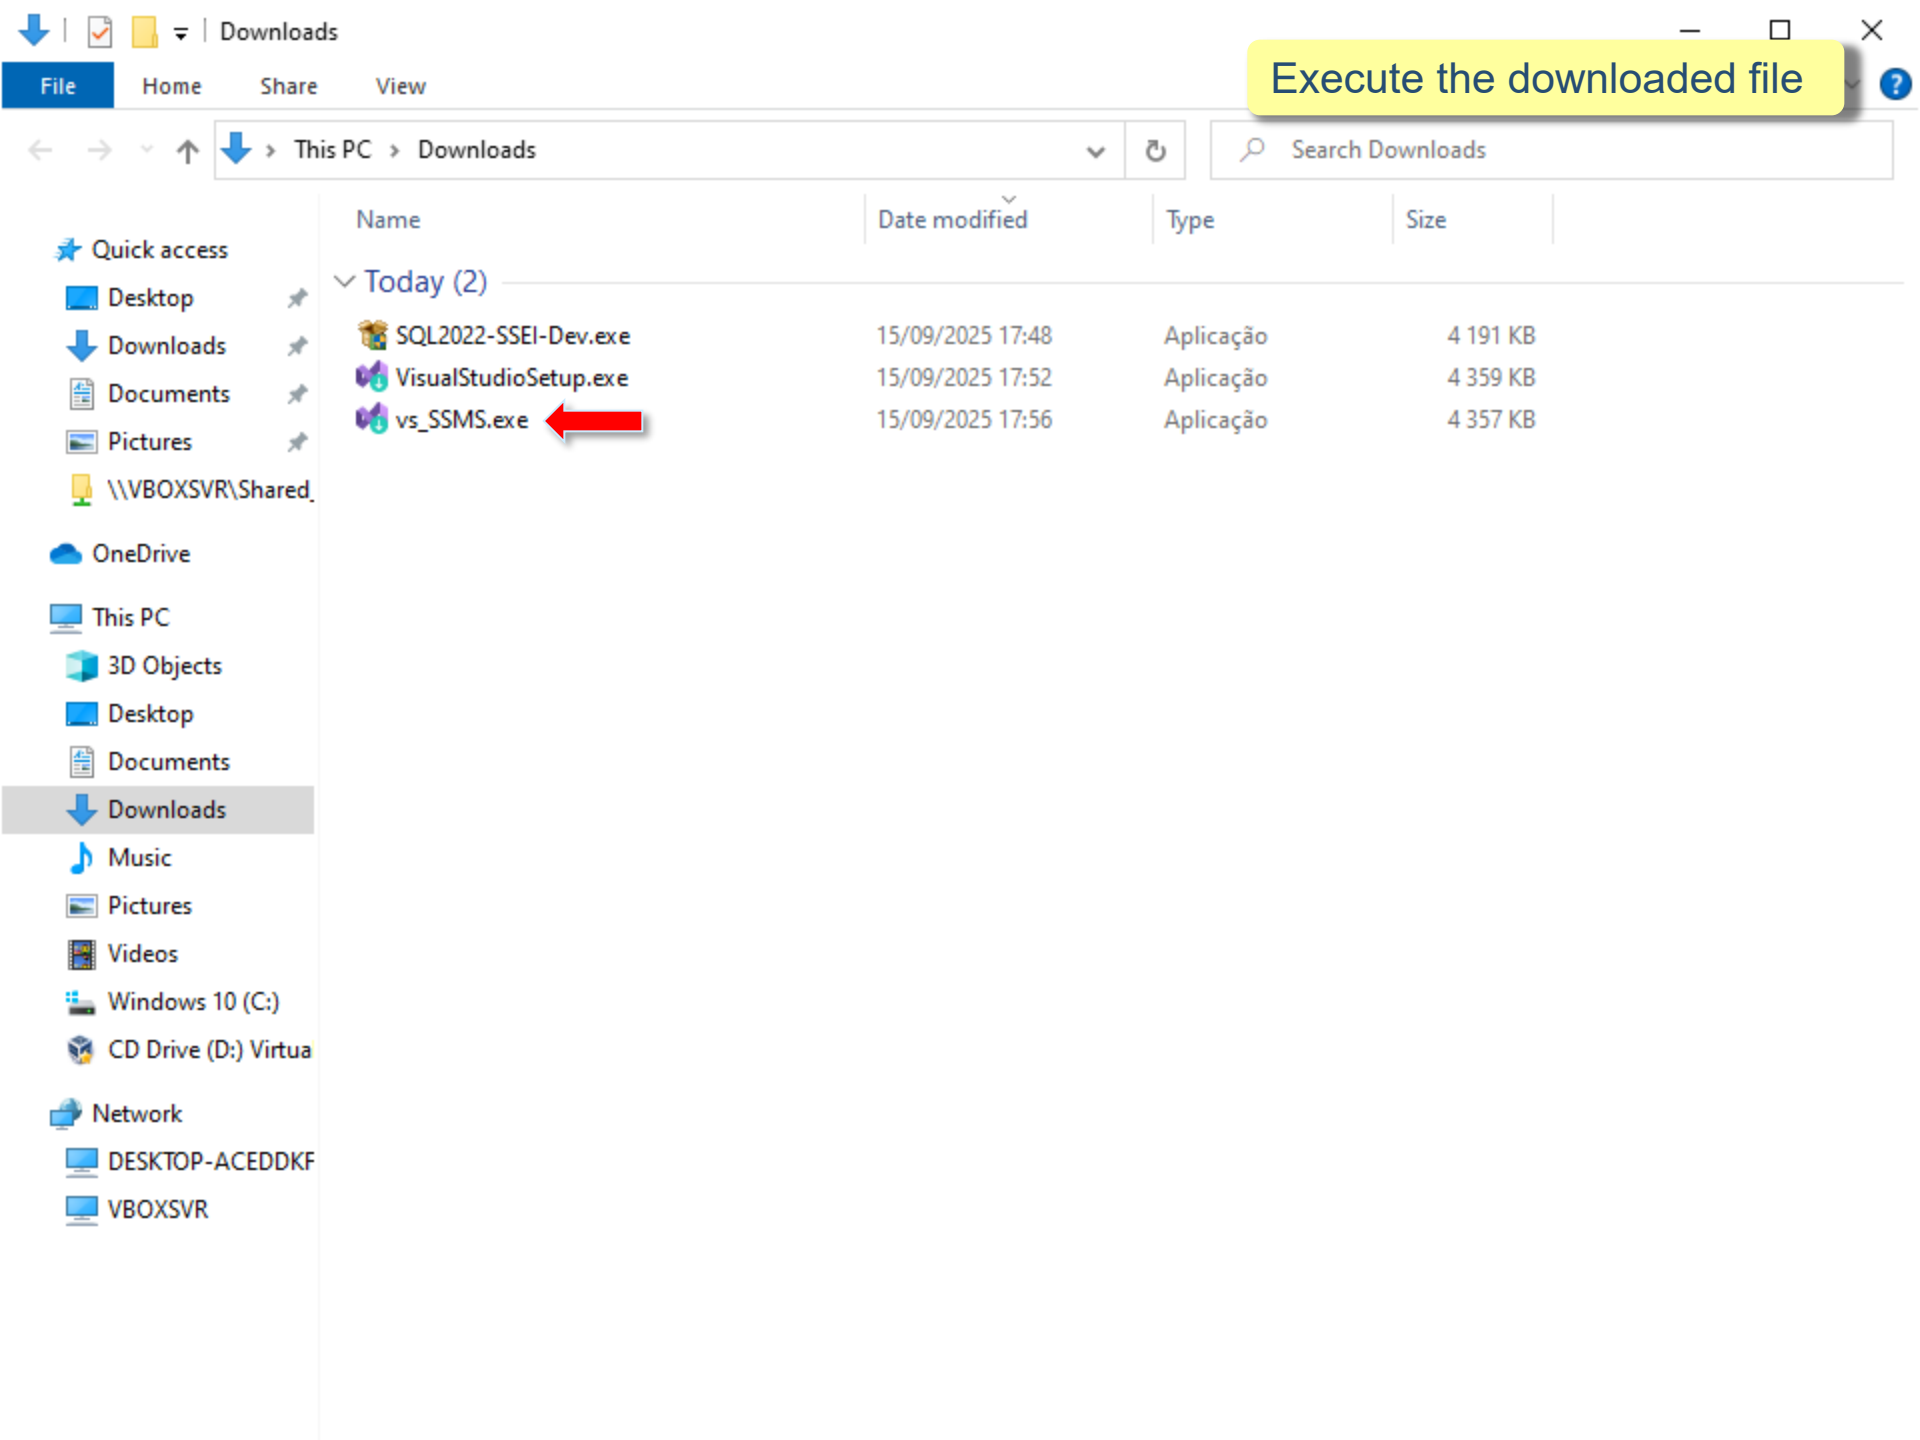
Downloads

File Home Share View

Execute the downloaded file

This PC › Downloads

Search Downloads

Quick access
Desktop
Downloads
Documents
Pictures
\\VBOXSVR\Shared_

OneDrive

This PC
3D Objects
Desktop
Documents
Downloads
Music
Pictures
Videos
Windows 10 (C:)
CD Drive (D:) Virtua

Network
DESKTOP-ACEDDKF
VBOXSVR

| Name | Date modified | Type | Size |
|---|---|---|---|
| Today (2) | | | |
| SQL2022-SSEI-Dev.exe | 15/09/2025 17:48 | Aplicação | 4 191 KB |
| VisualStudioSetup.exe | 15/09/2025 17:52 | Aplicação | 4 359 KB |
| vs_SSMS.exe | 15/09/2025 17:56 | Aplicação | 4 357 KB |